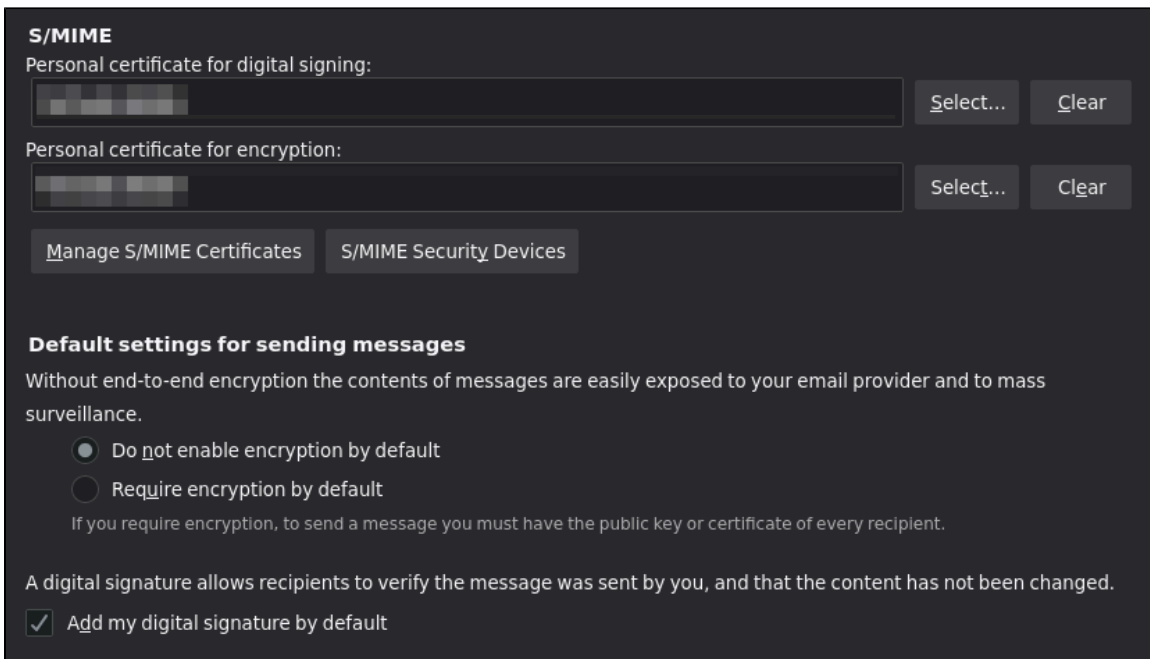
S/MIME
Personal certificate for digital signing:

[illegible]

Select... Clear

Personal certificate for encryption:

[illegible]

Select... Clear

Manage S/MIME Certificates

S/MIME Security Devices

Default settings for sending messages

Without end-to-end encryption the contents of messages are easily exposed to your email provider and to mass surveillance.

Do not enable encryption by default

Require encryption by default

If you require encryption, to send a message you must have the public key or certificate of every recipient.

A digital signature allows recipients to verify the message was sent by you, and that the content has not been changed.

Add my digital signature by default